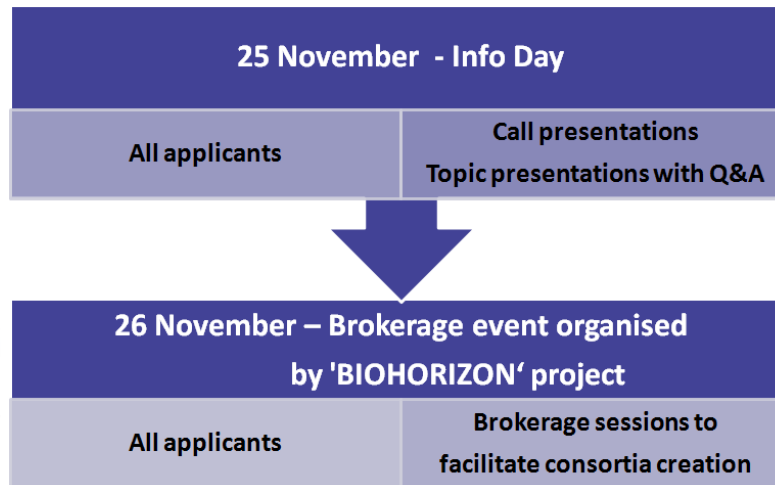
25 November - Info Day

All applicants

Call presentations
Topic presentations with Q&A

26 November – Brokerage event organised by 'BIOHORIZON‘ project

All applicants

Brokerage sessions to facilitate consortia creation